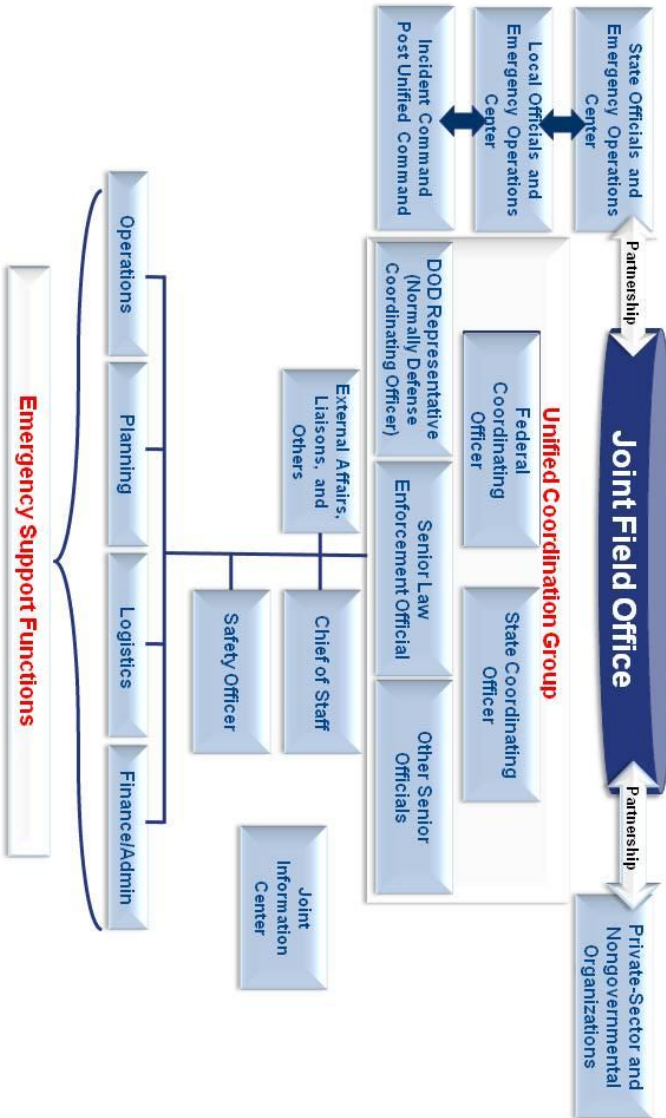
Joint Field Office

Partnership

Partnership

State Officials and Emergency Operations Center

Local Officials and Emergency Operations Center

Incident Command Post Unified Command

Private-Sector and Nongovernmental Organizations

Unified Coordination Group

Federal Coordinating Officer

State Coordinating Officer

DOD Representative (Normally Defense Coordinating Officer)

Senior Law Enforcement Official

Other Senior Officials

External Affairs, Liaisons, and Others

Chief of Staff

Safety Officer

Joint Information Center

Operations

Planning

Logistics

Finance/Admin

Emergency Support Functions